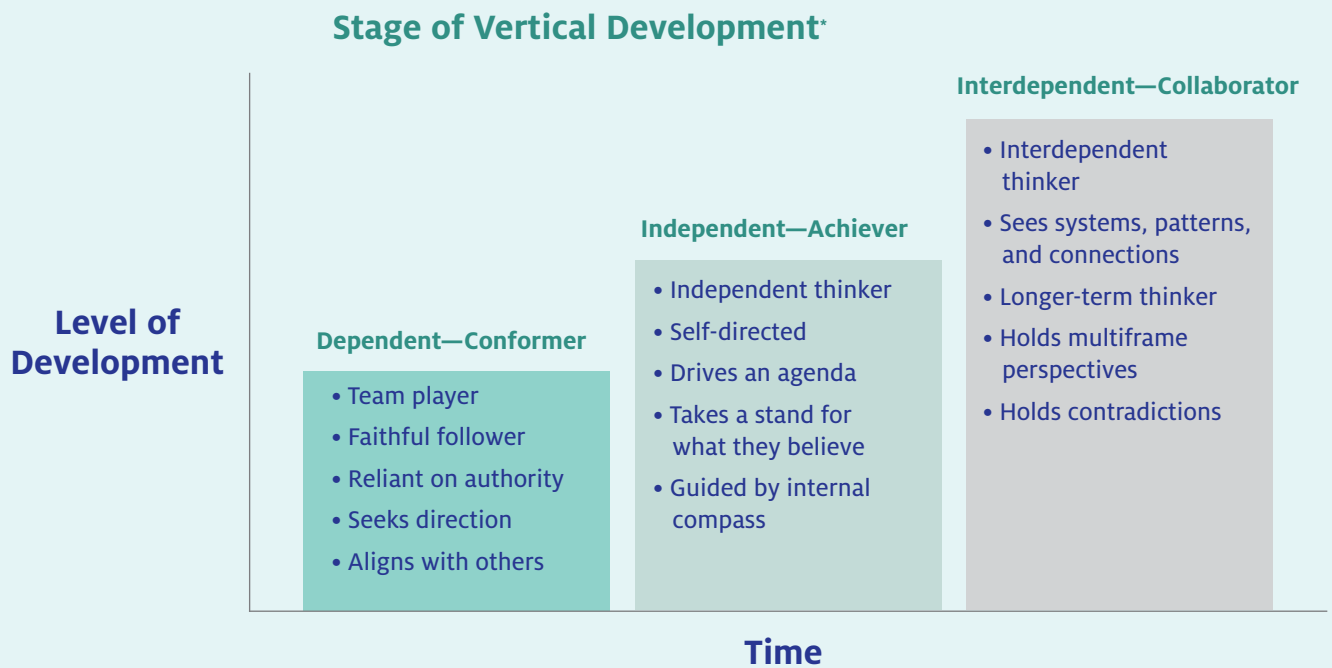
Stage of Vertical Development*

Level of Development

Dependent—Conformer

• Team player
• Faithful follower
• Reliant on authority
• Seeks direction
• Aligns with others

Independent—Achiever

• Independent thinker
• Self-directed
• Drives an agenda
• Takes a stand for what they believe
• Guided by internal compass

Interdependent—Collaborator

• Interdependent thinker
• Sees systems, patterns, and connections
• Longer-term thinker
• Holds multiframe perspectives
• Holds contradictions

Time